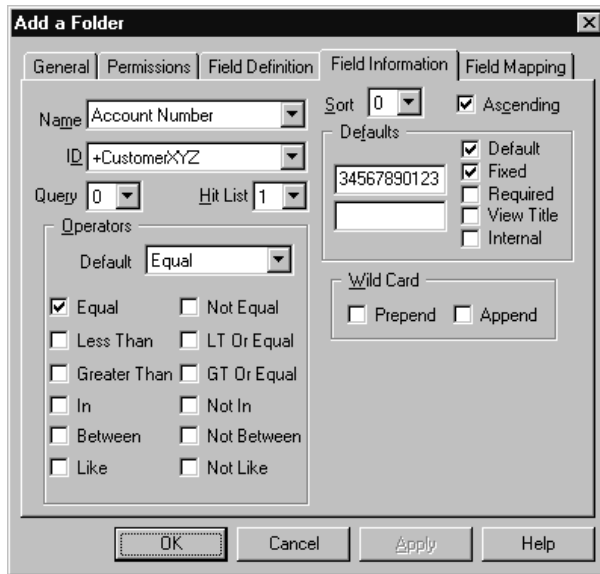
Add a Folder

General | Permissions | Field Definition | Field Information | Field Mapping

Name Account Number
ID +CustomerXYZ
Query 0 Hit List 1

Operators
Default Equal

☑ Equal ☐ Not Equal
☐ Less Than ☐ LT Or Equal
☐ Greater Than ☐ GT Or Equal
☐ In ☐ Not In
☐ Between ☐ Not Between
☐ Like ☐ Not Like

Sort 0 ☑ Ascending

Defaults
34567890123
☑ Default
☑ Fixed
☐ Required
☐ View Title
☐ Internal

Wild Card
☐ Prepend ☐ Append

OK Cancel Apply Help